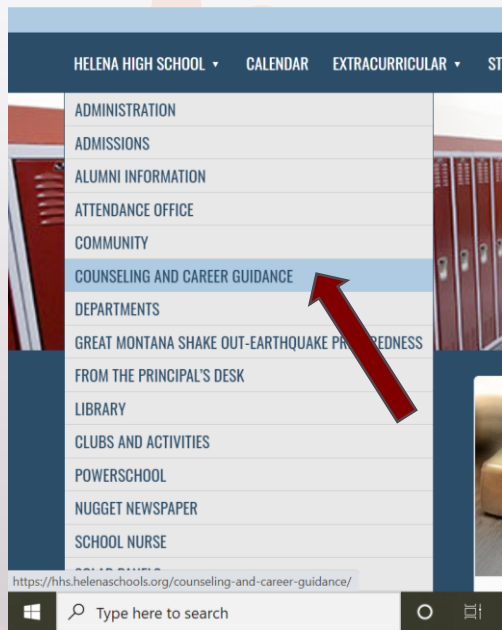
HELENA HIGH SCHOOL ▾ CALENDAR EXTRACURRICULAR ▾ ST

ADMINISTRATION
ADMISSIONS
ALUMNI INFORMATION
ATTENDANCE OFFICE
COMMUNITY
COUNSELING AND CAREER GUIDANCE
DEPARTMENTS
GREAT MONTANA SHAKE OUT-EARTHQUAKE PR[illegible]REDNESS
FROM THE PRINCIPAL'S DESK
LIBRARY
CLUBS AND ACTIVITIES
POWERSCHOOL
NUGGET NEWSPAPER
SCHOOL NURSE
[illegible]

https://hhs.helenaschools.org/counseling-and-career-guidance/

Type here to search